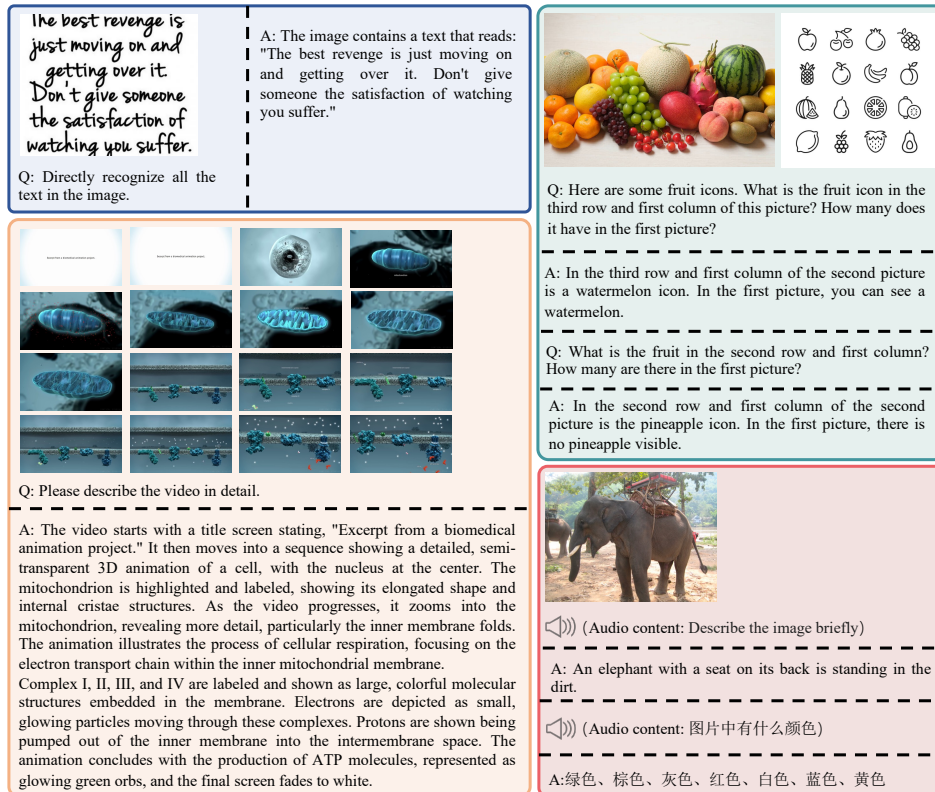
The best revenge is just moving on and getting over it. Don't give someone the satisfaction of watching you suffer.

Q: Directly recognize all the text in the image.

A: The image contains a text that reads: "The best revenge is just moving on and getting over it. Don't give someone the satisfaction of watching you suffer."

Q: Please describe the video in detail.

A: The video starts with a title screen stating, "Excerpt from a biomedical animation project." It then moves into a sequence showing a detailed, semi-transparent 3D animation of a cell, with the nucleus at the center. The mitochondrion is highlighted and labeled, showing its elongated shape and internal cristae structures. As the video progresses, it zooms into the mitochondrion, revealing more detail, particularly the inner membrane folds. The animation illustrates the process of cellular respiration, focusing on the electron transport chain within the inner mitochondrial membrane.
Complex I, II, III, and IV are labeled and shown as large, colorful molecular structures embedded in the membrane. Electrons are depicted as small, glowing particles moving through these complexes. Protons are shown being pumped out of the inner membrane into the intermembrane space. The animation concludes with the production of ATP molecules, represented as glowing green orbs, and the final screen fades to white.

Q: Here are some fruit icons. What is the fruit icon in the third row and first column of this picture? How many does it have in the first picture?

A: In the third row and first column of the second picture is a watermelon icon. In the first picture, you can see a watermelon.

Q: What is the fruit in the second row and first column? How many are there in the first picture?

A: In the second row and first column of the second picture is the pineapple icon. In the first picture, there is no pineapple visible.

(Audio content: Describe the image briefly)

A: An elephant with a seat on its back is standing in the dirt.

(Audio content: 图片中有什么颜色)

A:绿色、棕色、灰色、红色、白色、蓝色、黄色